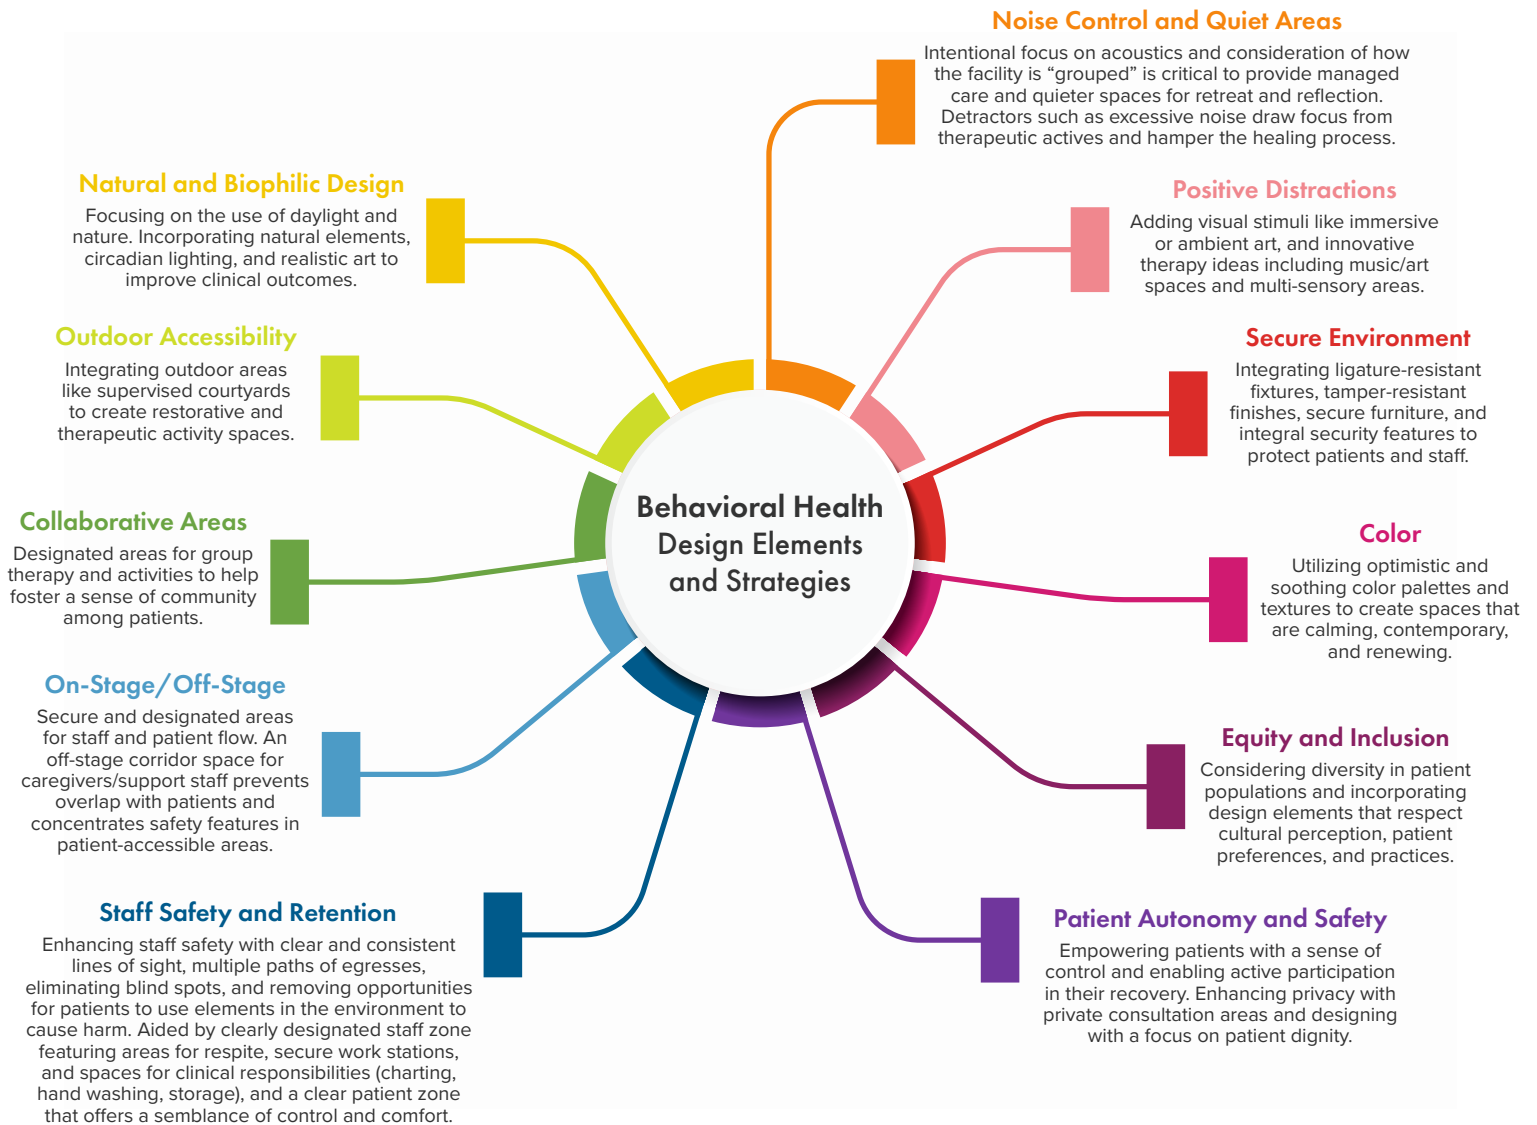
Behavioral Health Design Elements and Strategies

Noise Control and Quiet Areas
Intentional focus on acoustics and consideration of how the facility is “grouped” is critical to provide managed care and quieter spaces for retreat and reflection. Detractors such as excessive noise draw focus from therapeutic actives and hamper the healing process.

Positive Distractions
Adding visual stimuli like immersive or ambient art, and innovative therapy ideas including music/art spaces and multi-sensory areas.

Secure Environment
Integrating ligature-resistant fixtures, tamper-resistant finishes, secure furniture, and integral security features to protect patients and staff.

Color
Utilizing optimistic and soothing color palettes and textures to create spaces that are calming, contemporary, and renewing.

Equity and Inclusion
Considering diversity in patient populations and incorporating design elements that respect cultural perception, patient preferences, and practices.

Patient Autonomy and Safety
Empowering patients with a sense of control and enabling active participation in their recovery. Enhancing privacy with private consultation areas and designing with a focus on patient dignity.

Natural and Biophilic Design
Focusing on the use of daylight and nature. Incorporating natural elements, circadian lighting, and realistic art to improve clinical outcomes.

Outdoor Accessibility
Integrating outdoor areas like supervised courtyards to create restorative and therapeutic activity spaces.

Collaborative Areas
Designated areas for group therapy and activities to help foster a sense of community among patients.

On-Stage/Off-Stage
Secure and designated areas for staff and patient flow. An off-stage corridor space for caregivers/support staff prevents overlap with patients and concentrates safety features in patient-accessible areas.

Staff Safety and Retention
Enhancing staff safety with clear and consistent lines of sight, multiple paths of egresses, eliminating blind spots, and removing opportunities for patients to use elements in the environment to cause harm. Aided by clearly designated staff zone featuring areas for respite, secure work stations, and spaces for clinical responsibilities (charting, hand washing, storage), and a clear patient zone that offers a semblance of control and comfort.